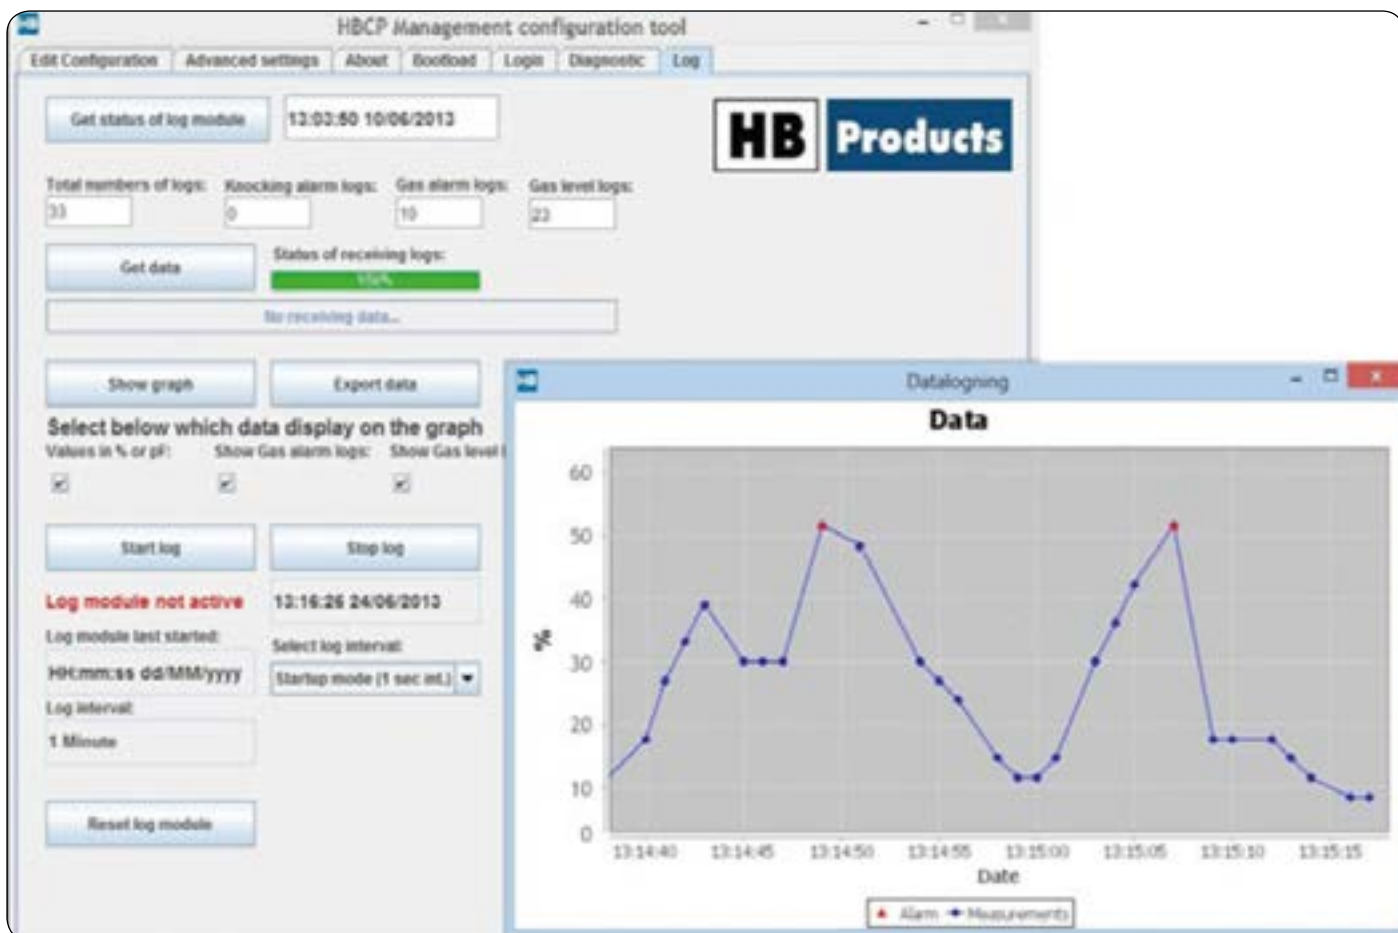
HBCP Management configuration tool

Edit Configuration | Advanced settings | About | Bootload | Login | Diagnostic | Log

Get status of log module
13:03:50 10/06/2013

HB Products

Total numbers of logs: 33
Knocking alarm logs: 0
Gas alarm logs: 10
Gas level logs: 23

Get data
Status of receiving logs:
100%
No receiving data...

Show graph
Export data

Select below which data display on the graph
Values in % or pF:
Show Gas alarm logs:
Show Gas level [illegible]

Start log
Stop log

Log module not active
13:16:26 24/06/2013
Log module last started:
HH:mm:ss dd/MM/yyyy
Select log interval:
Startup mode (1 sec int.)
Log interval:
1 Minute

Reset log module

Datalogning

Data

60
50
40
30
20
10
0
%

13:14:40 13:14:45 13:14:50 13:14:55 13:15:00 13:15:05 13:15:10 13:15:15
Date

Alarm Measurements